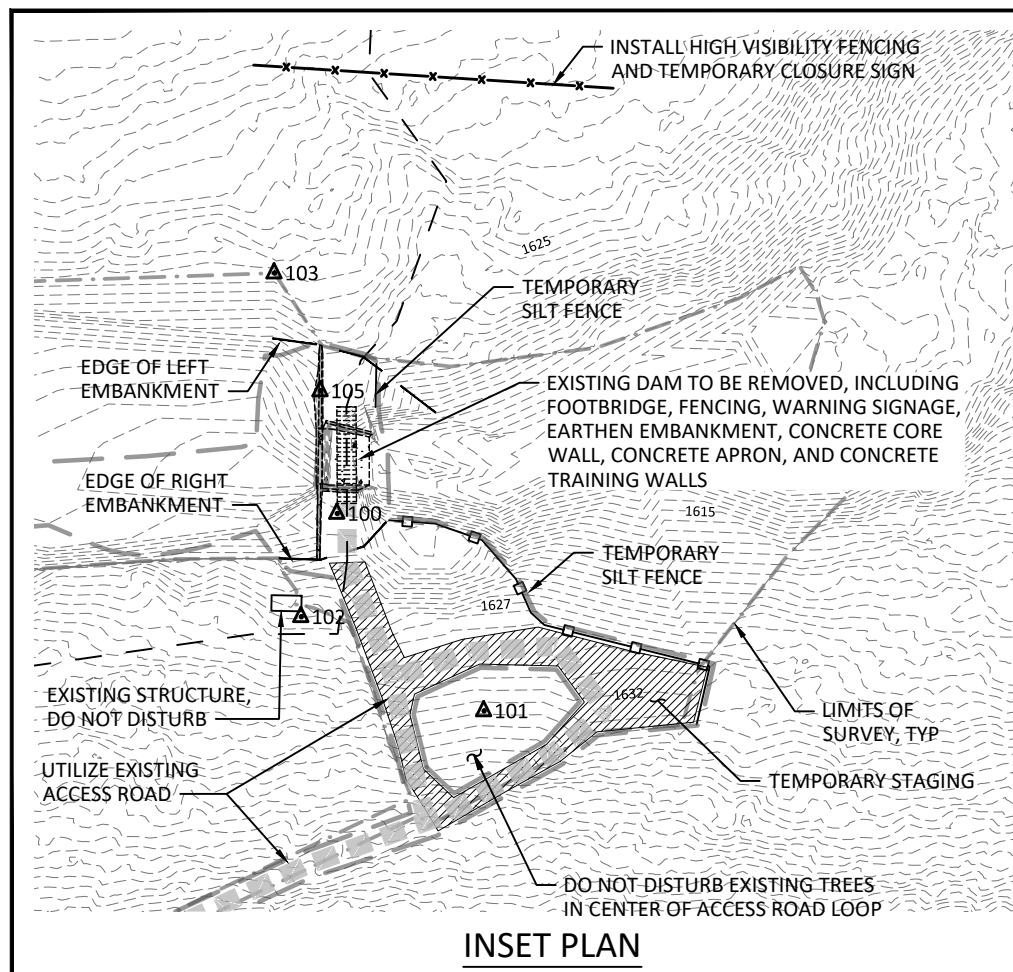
INSTALL HIGH VISIBILITY FENCING AND TEMPORARY CLOSURE SIGN

1625

103

TEMPORARY SILT FENCE

EDGE OF LEFT EMBANKMENT

105

EXISTING DAM TO BE REMOVED, INCLUDING FOOTBRIDGE, FENCING, WARNING SIGNAGE, EARTHEN EMBANKMENT, CONCRETE CORE WALL, CONCRETE APRON, AND CONCRETE TRAINING WALLS

EDGE OF RIGHT EMBANKMENT

100

1615

TEMPORARY SILT FENCE

1627

102

EXISTING STRUCTURE, DO NOT DISTURB

101

1632

LIMITS OF SURVEY, TYP

UTILIZE EXISTING ACCESS ROAD

TEMPORARY STAGING

DO NOT DISTURB EXISTING TREES IN CENTER OF ACCESS ROAD LOOP

INSET PLAN